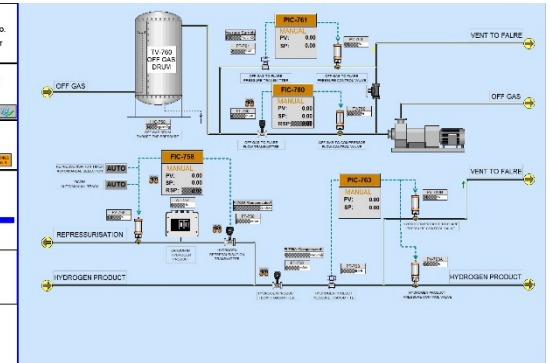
TV-760
OFF GAS
DRUM

PIC-761
MANUAL
PV: 0.00
SP: 0.00

VENT TO FALRE

OFF GAS

FIC-760
MANUAL
PV: 0.00
SP: 0.00
RSP: 0.00

OFF GAS

FIC-758
MANUAL
PV: 0.00
SP: 0.00
RSP: 0.00

AUTO
AUTO

PIC-763
MANUAL
PV: 0.00
SP: 0.00

VENT TO FALRE

REPRESSURISATION

HYDROGEN PRODUCT

HYDROGEN PRODUCT